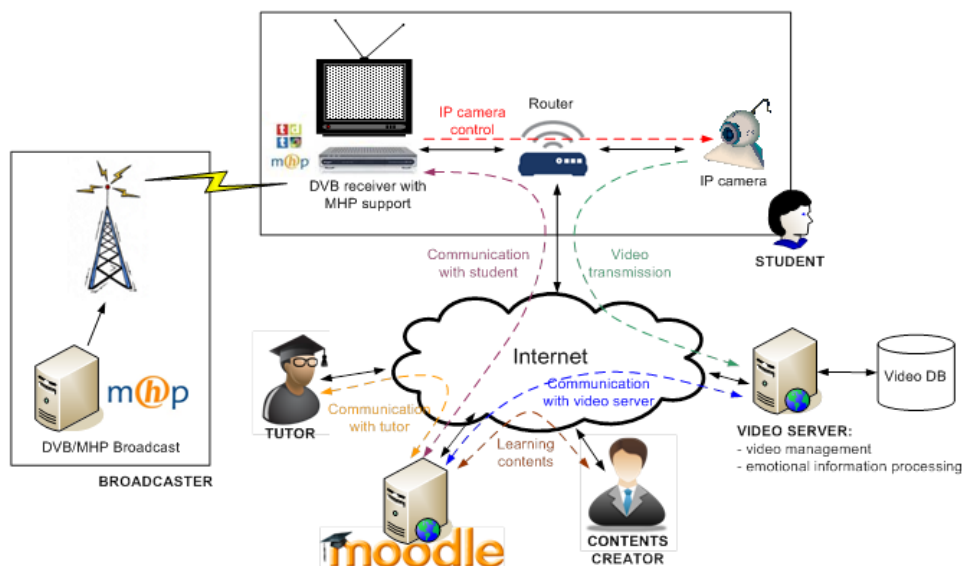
Router

IP camera control

tdt

mhp

DVB receiver with MHP support

IP camera

STUDENT

Communication with student

Video transmission

Internet

mhp

DVB/MHP Broadcast

BROADCASTER

TUTOR

Communication with tutor

Communication with video server

Learning contents

Video DB

VIDEO SERVER:
- video management
- emotional information processing

CONTENTS CREATOR

moodle